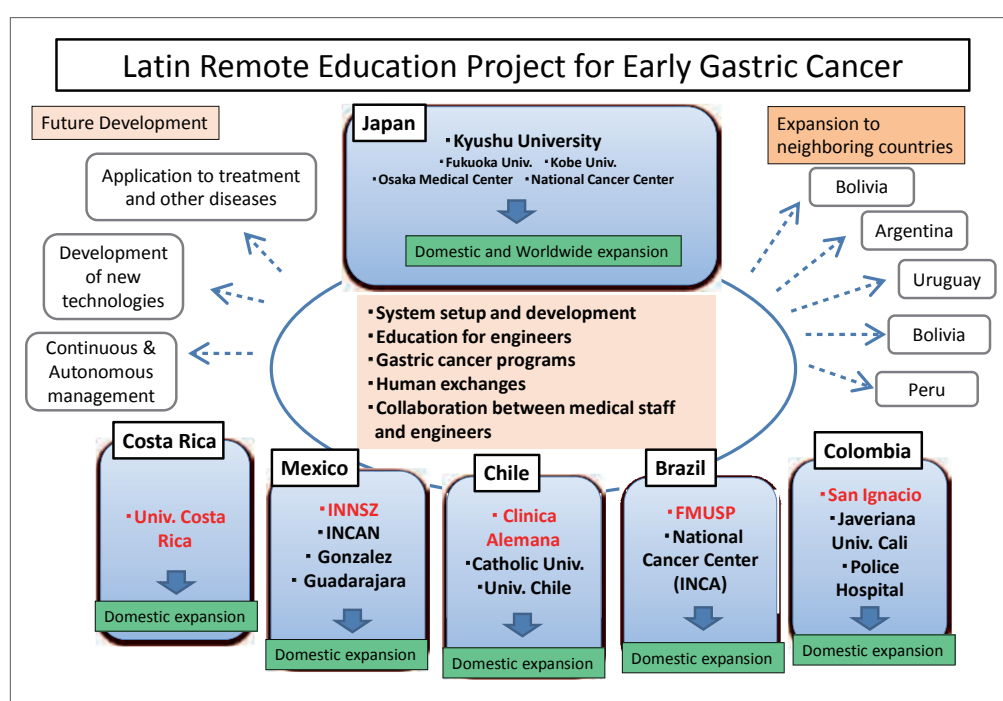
Latin Remote Education Project for Early Gastric Cancer

Future Development

Application to treatment and other diseases

Development of new technologies

Continuous & Autonomous management

Japan

・Kyushu University
・Fukuoka Univ. ・Kobe Univ.
・Osaka Medical Center ・National Cancer Center

Domestic and Worldwide expansion

Expansion to neighboring countries

Bolivia

Argentina

Uruguay

Bolivia

Peru

・System setup and development
・Education for engineers
・Gastric cancer programs
・Human exchanges
・Collaboration between medical staff and engineers

Costa Rica

・Univ. Costa Rica

Domestic expansion

Mexico

・INNSZ
・INCAN
・Gonzalez
・Guadarajara

Domestic expansion

Chile

・Clinica Alemana
・Catholic Univ.
・Univ. Chile

Domestic expansion

Brazil

・FMUSP
・National Cancer Center (INCA)

Domestic expansion

Colombia

・San Ignacio
・Javeriana Univ. Cali
・Police Hospital

Domestic expansion